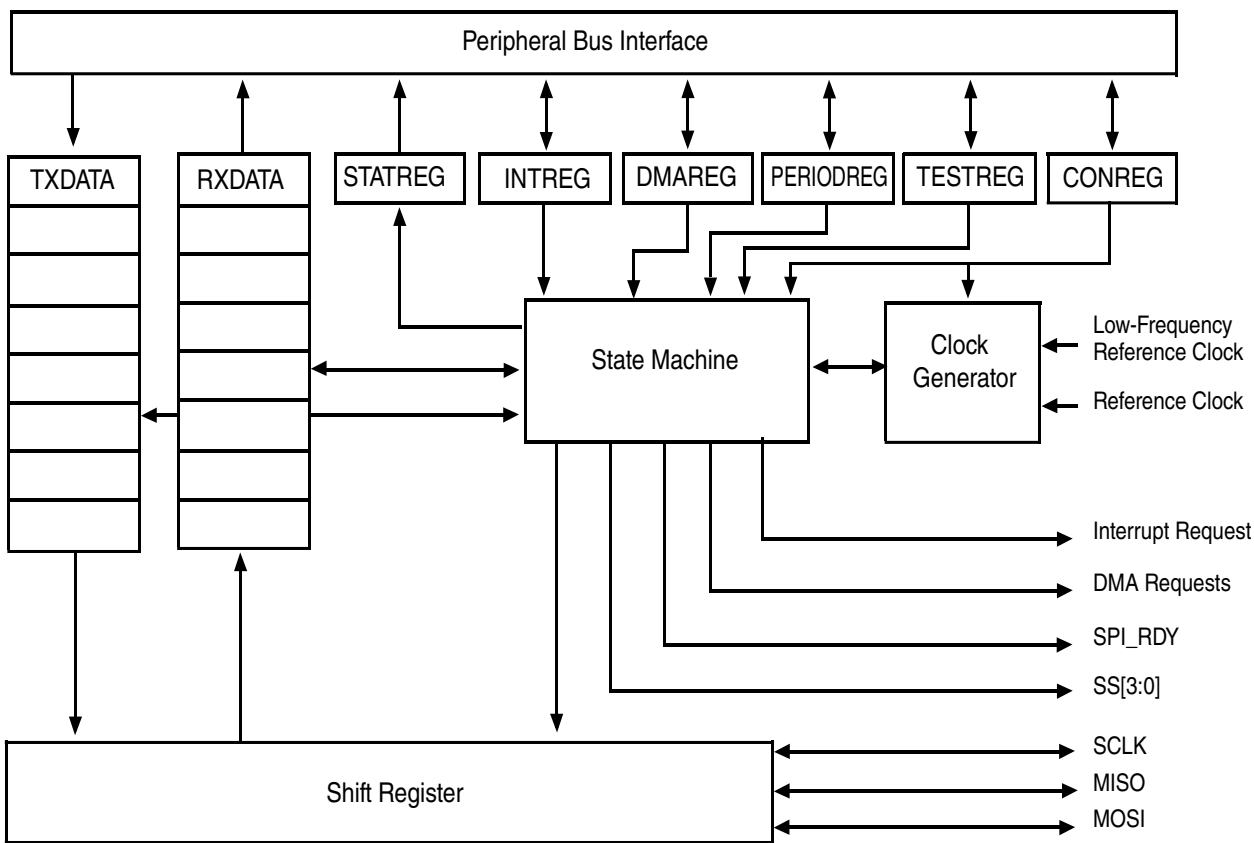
Peripheral Bus Interface

TXDATA

RXDATA

STATREG

INTREG

DMAREG

PERIODREG

TESTREG

CONREG

State Machine

Clock Generator

Low-Frequency Reference Clock

Reference Clock

Interrupt Request

DMA Requests

SPI_RDY

SS[3:0]

Shift Register

SCLK

MISO

MOSI